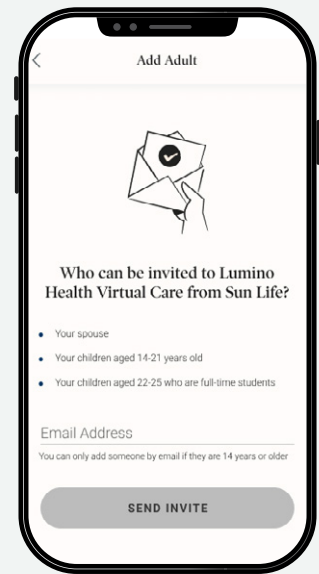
<

Add Adult

Who can be invited to Lumino Health Virtual Care from Sun Life?

- Your spouse
- Your children aged 14-21 years old
- Your children aged 22-25 who are full-time students

Email Address

You can only add someone by email if they are 14 years or older

SEND INVITE